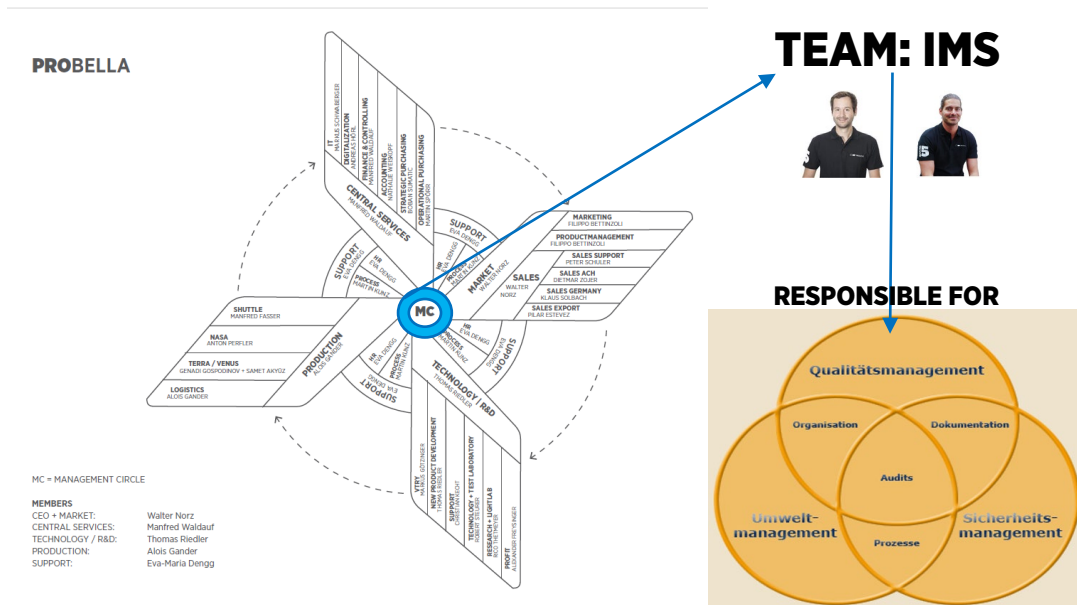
PROBELLA

TEAM: IMS

RESPONSIBLE FOR

IT
NATALIE SCHWARZBERGER

DIGITALIZATION
ANDREAS KÖHL

FINANCE & CONTROLLING
MANFRED WALDAUF

ACCOUNTING
NATALIE JETZORF

STRATEGIC PURCHASING
BOBAN SUMATIC

OPERATIONAL PURCHASING
MARTIN SPORA

CENTRAL SERVICES
MANFRED WALDAUF

SUPPORT
EVA DENGG

HR
EVA DENGG

PROCESS
MARTIN KUNZ

MARKETING
FILIPPO BETTINZOLI

PRODUCTMANAGEMENT
FILIPPO BETTINZOLI

SALES SUPPORT
PETER SCHULER

SALES ACH
DIETMAR ZOJER

SALES GERMANY
KLAUS SOLBACH

SALES EXPORT
PILAR ESTEVEZ

SALES
WALTER NORZ

MARKET
WALTER NORZ

SUPPORT
EVA DENGG

HR
EVA DENGG

PROCESS
MARTIN KUNZ

MC

SHUTTLE
MANFRED FASSER

NASA
ANTON PERFLER

TERRA / VENUS
GENADI GOSPODINOV + SAMET AKYÖZ

LOGISTICS
ALOIS GANDER

PRODUCTION
ALOIS GANDER

HR
EVA DENGG

PROCESS
MARTIN KUNZ

SUPPORT
EVA DENGG

TECHNOLOGY / R&D
THOMAS RIEDLER

HR
EVA DENGG

PROCESS
MARTIN KUNZ

SUPPORT
EVA DENGG

VTRY
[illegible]

NEW PRODUCT DEVELOPMENT
THOMAS RIEDLER

SUPPORT
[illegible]

TECHNOLOGY + TEST LABORATORY
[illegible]

RESEARCH + LIGHTLAB
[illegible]

PROFIT
ALEXANDER PREYSINGER

MC = MANAGEMENT CIRCLE

MEMBERS
CEO + MARKET: Walter Norz
CENTRAL SERVICES: Manfred Waldauf
TECHNOLOGY / R&D: Thomas Riedler
PRODUCTION: Alois Gander
SUPPORT: Eva-Maria Dengg

Qualitätsmanagement
Organisation
Dokumentation
Audits
Umwelt-management
Sicherheits-management
Prozesse